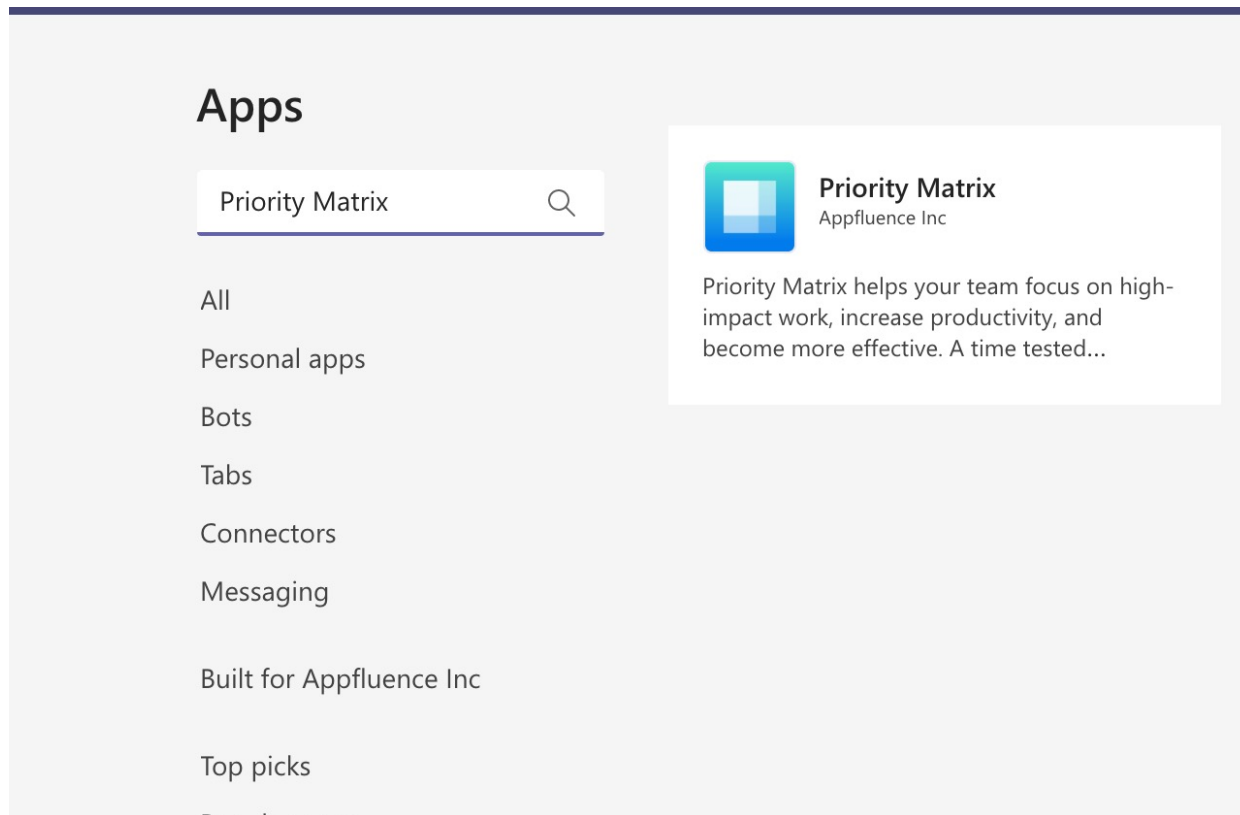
Apps

Priority Matrix

All

Personal apps

Bots

Tabs

Connectors

Messaging

Built for Appfluence Inc

Top picks

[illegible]

Priority Matrix
Appfluence Inc

Priority Matrix helps your team focus on high-impact work, increase productivity, and become more effective. A time tested...